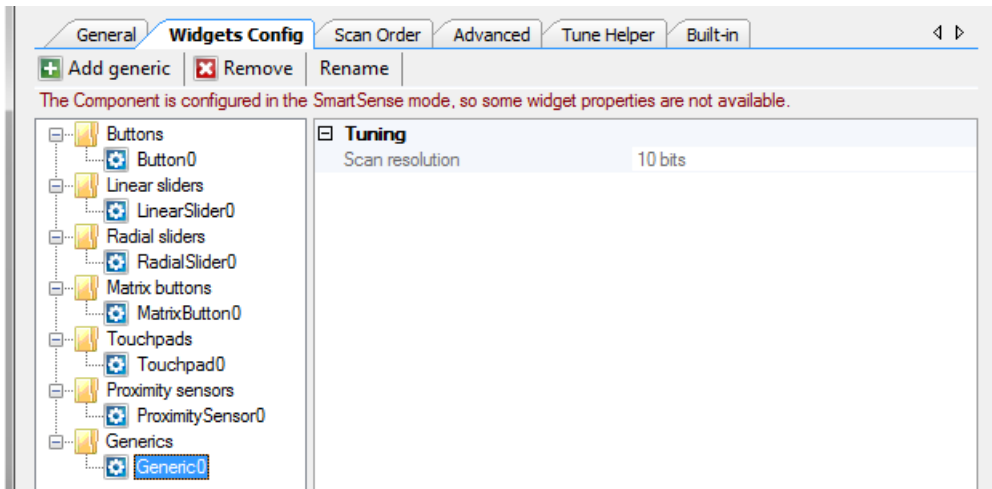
General | Widgets Config | Scan Order | Advanced | Tune Helper | Built-in

Add generic | Remove | Rename

The Component is configured in the SmartSense mode, so some widget properties are not available.

Buttons
Button0
Linear sliders
LinearSlider0
Radial sliders
RadialSlider0
Matrix buttons
MatrixButton0
Touchpads
Touchpad0
Proximity sensors
ProximitySensor0
Generics
Generic0

Tuning
Scan resolution | 10 bits